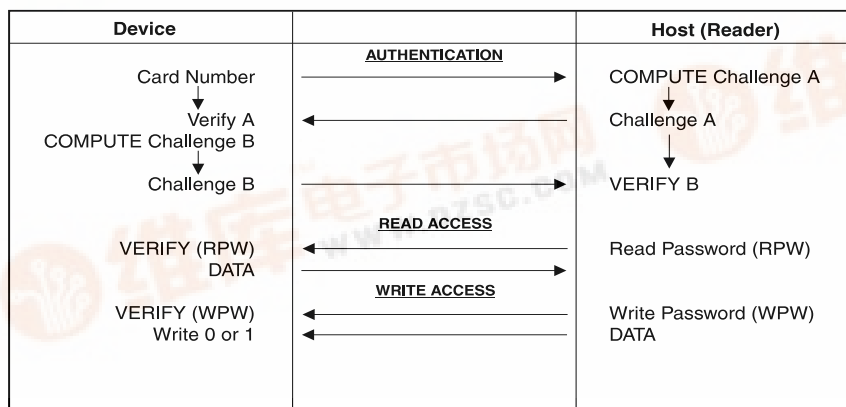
| Device | | Host (Reader) |
|---|---|---|
| | AUTHENTICATION | |
| Card Number | → | COMPUTE Challenge A |
| Verify A | ← | Challenge A |
| COMPUTE Challenge B | | |
| Challenge B | → | VERIFY B |
| | READ ACCESS | |
| VERIFY (RPW) | ← | Read Password (RPW) |
| DATA | → | |
| | WRITE ACCESS | |
| VERIFY (WPW) | ← | Write Password (WPW) |
| Write 0 or 1 | ← | DATA |

维库电子市场网
www.dzsc.com